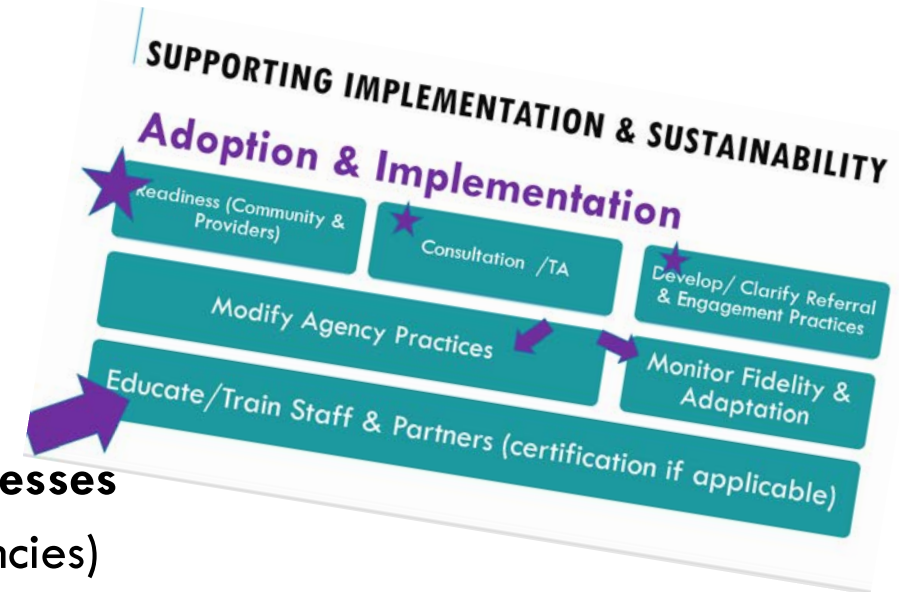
SUPPORTING IMPLEMENTATION & SUSTAINABILITY

Adoption & Implementation

Readiness (Community & Providers)

Consultation /TA

Develop/ Clarify Referral & Engagement Practices

Modify Agency Practices

Monitor Fidelity & Adaptation

Educate/Train Staff & Partners (certification if applicable)

esses

ncies)